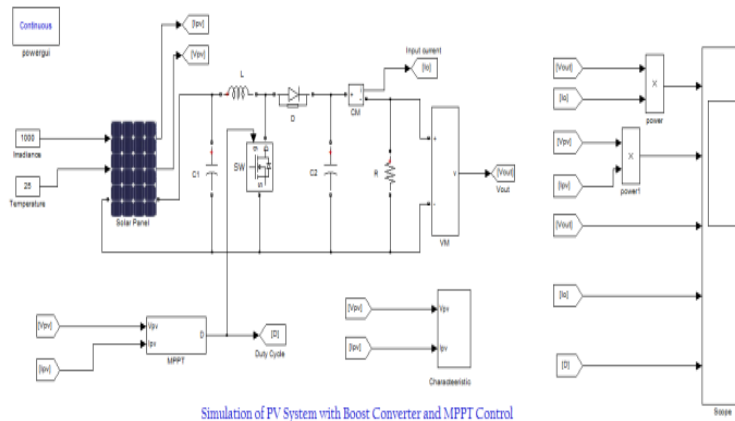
Continuous
powergui
[Ipv]
[Vpv]
1000
Irradiance
25
Temperature
Solar Panel
L
D
Input current
[Io]
CM
C1
SW
C2
R
v
[Vout]
Vout
VM
[Vpv]
[Ipv]
Vpv
Ipv
D
MPPT
[D]
Duty Cycle
[Vpv]
[Ipv]
Vpv
Ipv
Charaeteristic
[Vout]
[Io]
×
power
[Vpv]
[Ipv]
×
power1
[Vout]
[Io]
[D]
Scope
Simulation of PV System with Boost Converter and MPPT Control